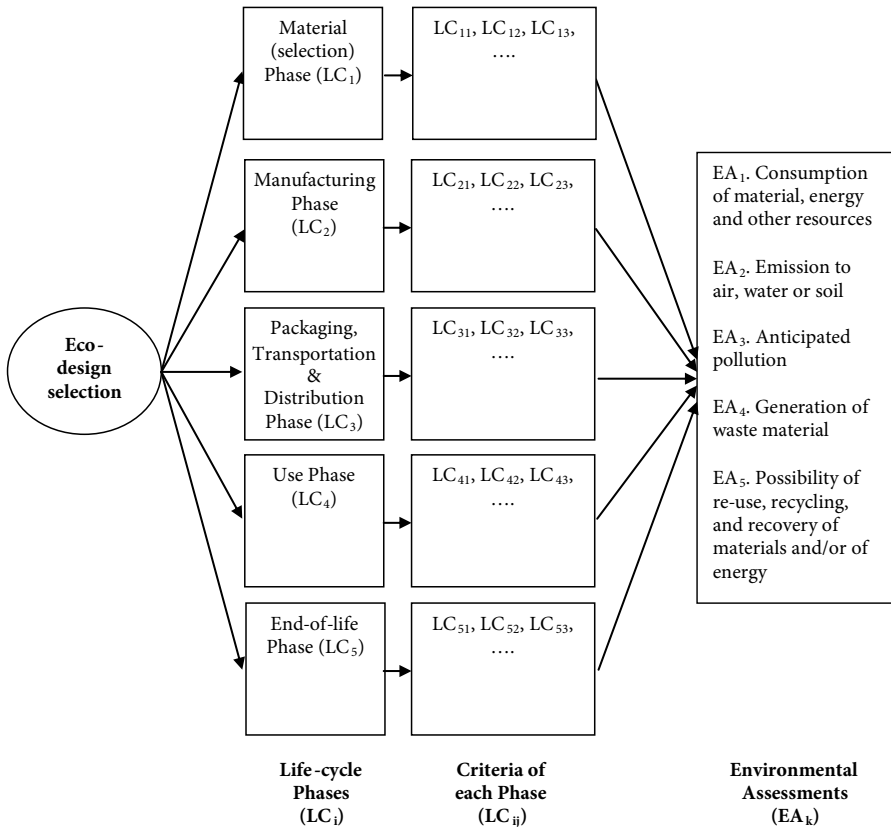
Eco-design selection

Material (selection) Phase ($LC_1$)

$LC_{11}$, $LC_{12}$, $LC_{13}$, ….

Manufacturing Phase ($LC_2$)

$LC_{21}$, $LC_{22}$, $LC_{23}$, ….

Packaging, Transportation & Distribution Phase ($LC_3$)

$LC_{31}$, $LC_{32}$, $LC_{33}$, ….

Use Phase ($LC_4$)

$LC_{41}$, $LC_{42}$, $LC_{43}$, ….

End-of-life Phase ($LC_5$)

$LC_{51}$, $LC_{52}$, $LC_{53}$, ….

$EA_1$. Consumption of material, energy and other resources

$EA_2$. Emission to air, water or soil

$EA_3$. Anticipated pollution

$EA_4$. Generation of waste material

$EA_5$. Possibility of re-use, recycling, and recovery of materials and/or of energy

Life-cycle Phases ($LC_i$)

Criteria of each Phase ($LC_{ij}$)

Environmental Assessments ($EA_k$)